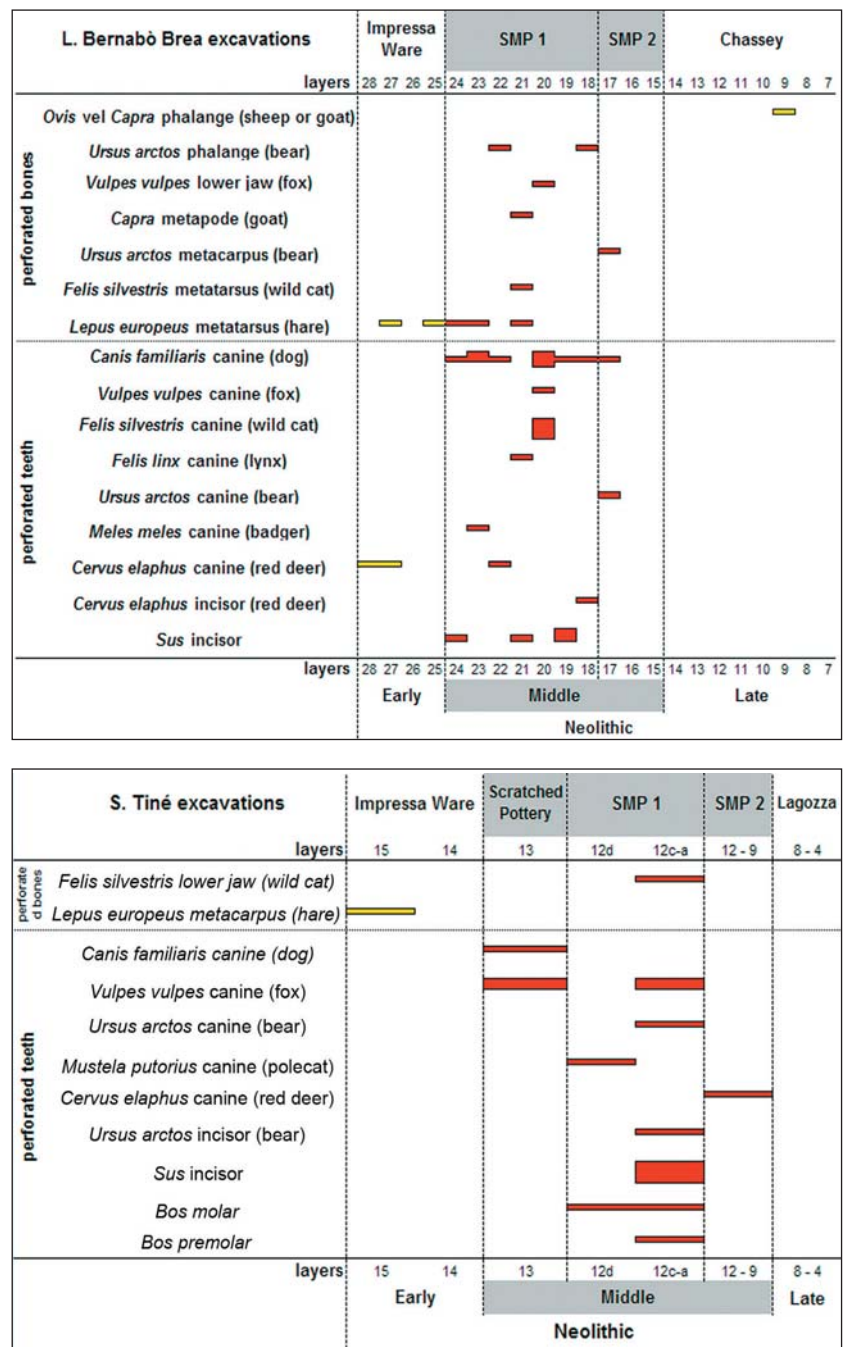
L. Bernabò Brea excavations

Impressa Ware | SMP 1 | SMP 2 | Chassey

layers 28 27 26 25 24 23 22 21 20 19 18 17 16 15 14 13 12 11 10 9 8 7

perforated bones

*Ovis* vel *Capra* phalange (sheep or goat)
*Ursus arctos* phalange (bear)
*Vulpes vulpes* lower jaw (fox)
*Capra* metapode (goat)
*Ursus arctos* metacarpus (bear)
*Felis silvestris* metatarsus (wild cat)
*Lepus europeus* metatarsus (hare)

perforated teeth

*Canis familiaris* canine (dog)
*Vulpes vulpes* canine (fox)
*Felis silvestris* canine (wild cat)
*Felis linx* canine (lynx)
*Ursus arctos* canine (bear)
*Meles meles* canine (badger)
*Cervus elaphus* canine (red deer)
*Cervus elaphus* incisor (red deer)
*Sus* incisor

layers 28 27 26 25 24 23 22 21 20 19 18 17 16 15 14 13 12 11 10 9 8 7

Early | Middle | Late

Neolithic

S. Tiné excavations

Impressa Ware | Scratched Pottery | SMP 1 | SMP 2 | Lagozza

layers 15 14 13 12d 12c-a 12 - 9 8 - 4

perforated bones

*Felis silvestris lower jaw (wild cat)*
*Lepus europeus metacarpus (hare)*

perforated teeth

*Canis familiaris canine (dog)*
*Vulpes vulpes* canine (fox)
*Ursus arctos* canine (bear)
*Mustela putorius* canine (polecat)
*Cervus elaphus* canine (red deer)
*Ursus arctos* incisor (bear)
*Sus* incisor
*Bos molar*
*Bos premolar*

layers 15 14 13 12d 12c-a 12 - 9 8 - 4

Early | Middle | Late

Neolithic